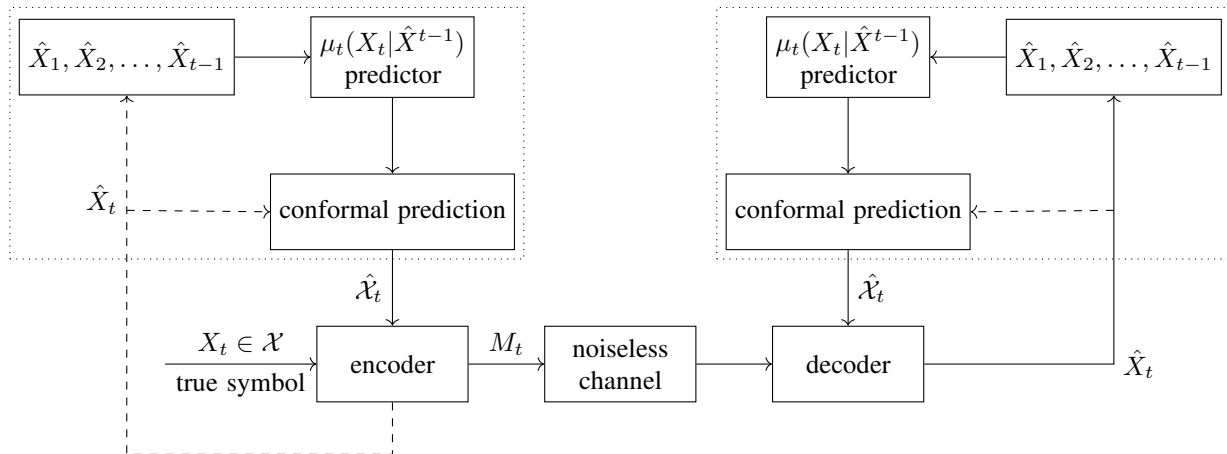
$\hat{X}_1, \hat{X}_2, \ldots, \hat{X}_{t-1}$

$\mu_t(X_t|\hat{X}^{t-1})$ predictor

$\mu_t(X_t|\hat{X}^{t-1})$ predictor

$\hat{X}_1, \hat{X}_2, \ldots, \hat{X}_{t-1}$

$\hat{X}_t$

conformal prediction

conformal prediction

$\hat{\mathcal{X}}_t$

$\hat{\mathcal{X}}_t$

$X_t \in \mathcal{X}$

true symbol

encoder

$M_t$

noiseless channel

decoder

$\hat{X}_t$